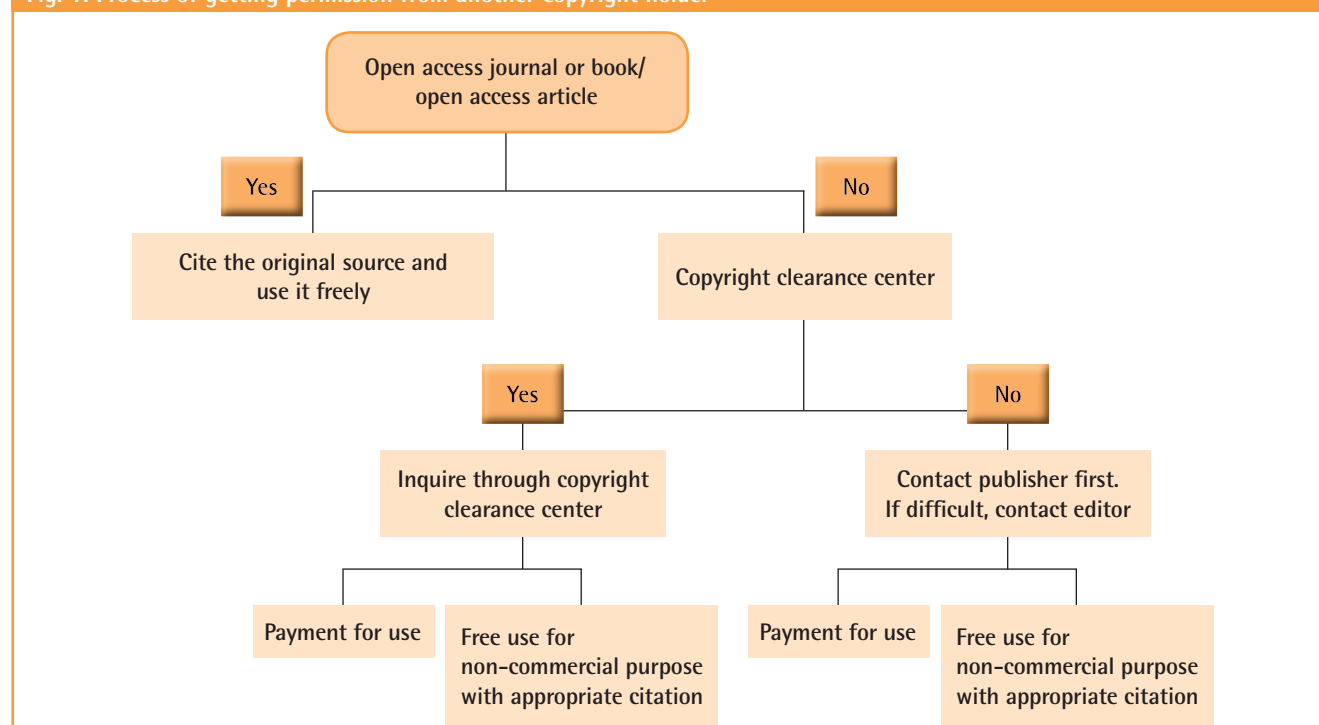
Fig. 1. Process of getting permission from another copyright holder

Open access journal or book/ open access article

Yes

No

Cite the original source and use it freely

Copyright clearance center

Yes

No

Inquire through copyright clearance center

Contact publisher first. If difficult, contact editor

Payment for use

Free use for non-commercial purpose with appropriate citation

Payment for use

Free use for non-commercial purpose with appropriate citation